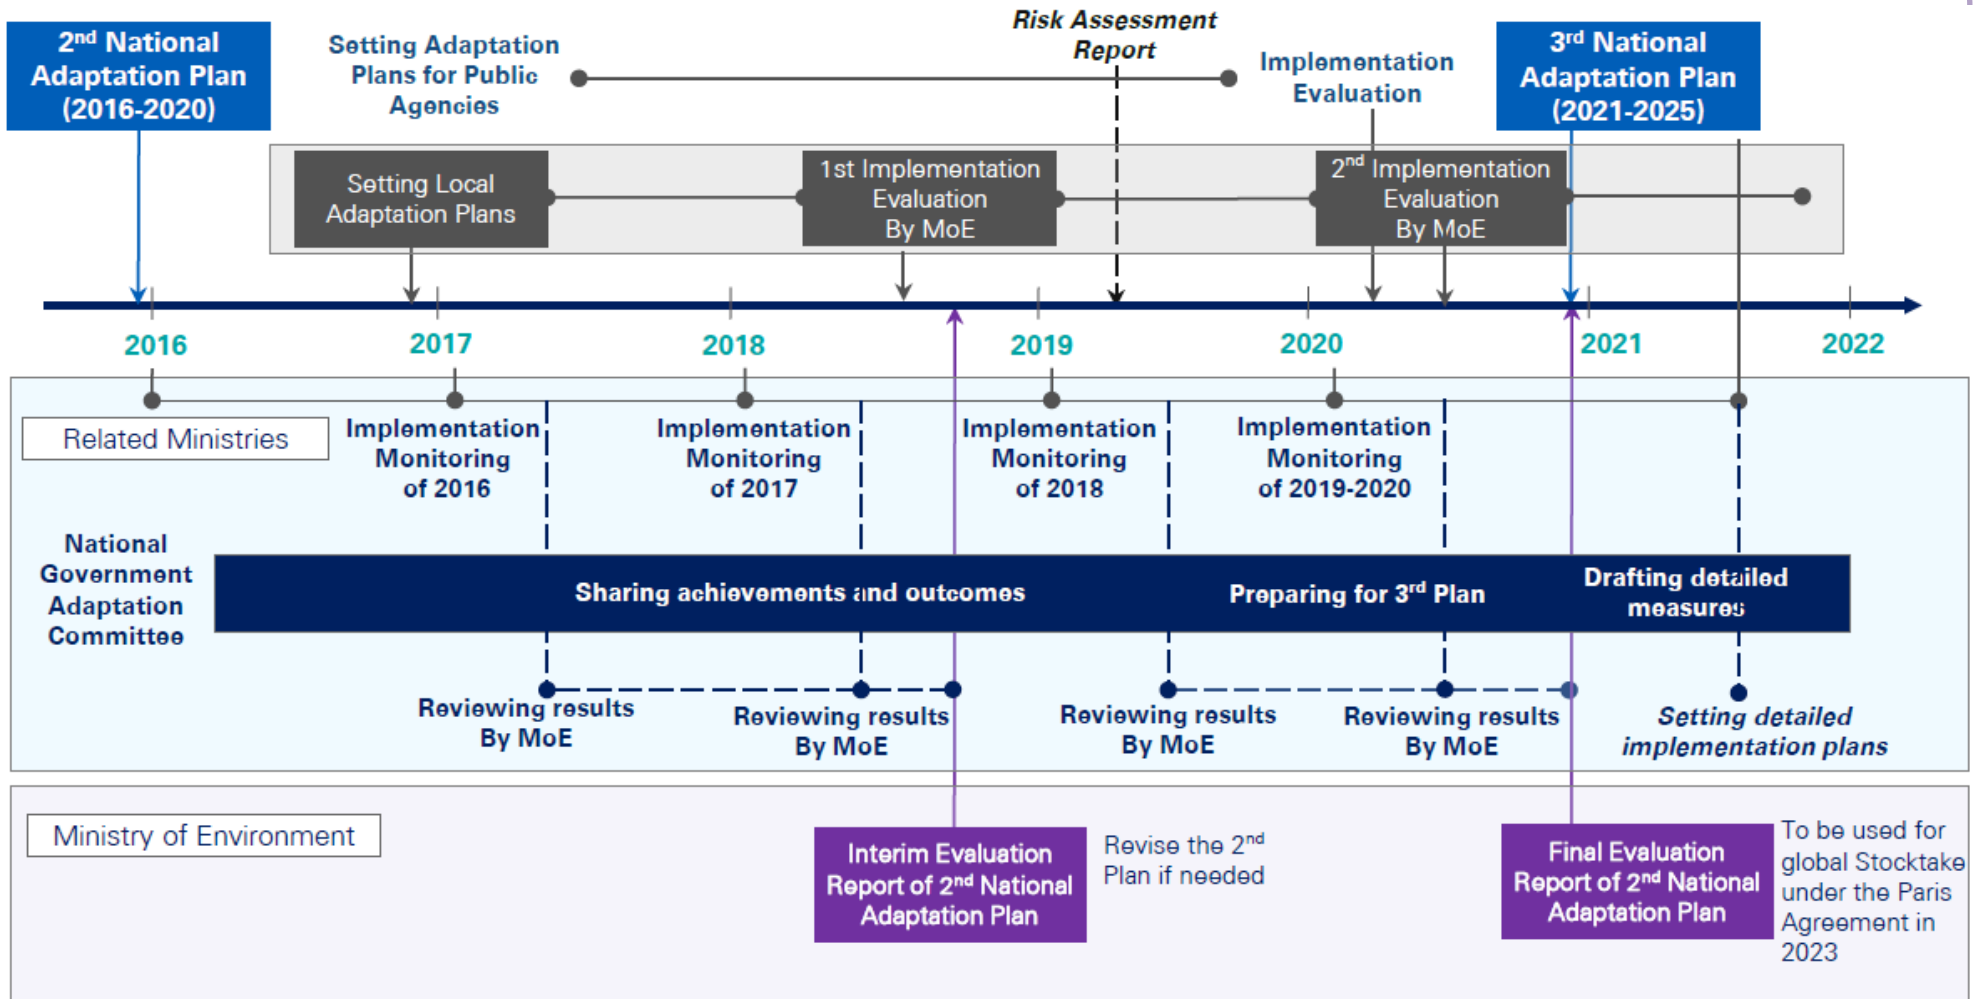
2$^{nd}$ National Adaptation Plan (2016-2020)

Setting Adaptation Plans for Public Agencies

Risk Assessment Report

Implementation Evaluation

3$^{rd}$ National Adaptation Plan (2021-2025)

Setting Local Adaptation Plans

1st Implementation Evaluation By MoE

2$^{nd}$ Implementation Evaluation By MoE

2016

2017

2018

2019

2020

2021

2022

Related Ministries

Implementation Monitoring of 2016

Implementation Monitoring of 2017

Implementation Monitoring of 2018

Implementation Monitoring of 2019-2020

National Government Adaptation Committee

Sharing achievements and outcomes

Preparing for 3$^{rd}$ Plan

Drafting detailed measures

Reviewing results By MoE

Reviewing results By MoE

Reviewing results By MoE

Reviewing results By MoE

Setting detailed implementation plans

Ministry of Environment

Interim Evaluation Report of 2$^{nd}$ National Adaptation Plan

Revise the 2$^{nd}$ Plan if needed

Final Evaluation Report of 2$^{nd}$ National Adaptation Plan

To be used for global Stocktake under the Paris Agreement in 2023